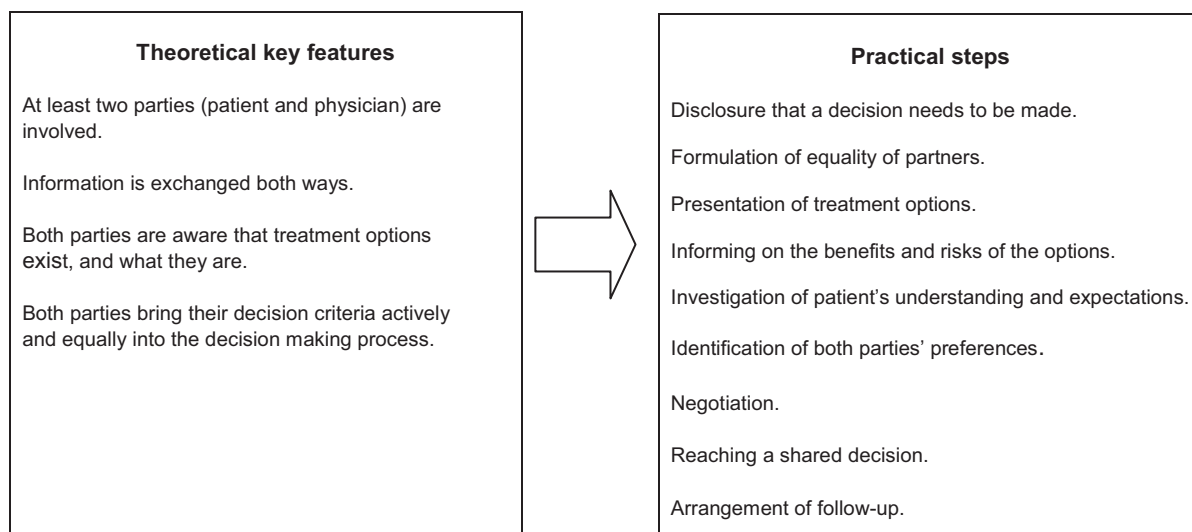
Theoretical key features

At least two parties (patient and physician) are involved.

Information is exchanged both ways.

Both parties are aware that treatment options exist, and what they are.

Both parties bring their decision criteria actively and equally into the decision making process.

Practical steps

Disclosure that a decision needs to be made.

Formulation of equality of partners.

Presentation of treatment options.

Informing on the benefits and risks of the options.

Investigation of patient's understanding and expectations.

Identification of both parties' preferences.

Negotiation.

Reaching a shared decision.

Arrangement of follow-up.